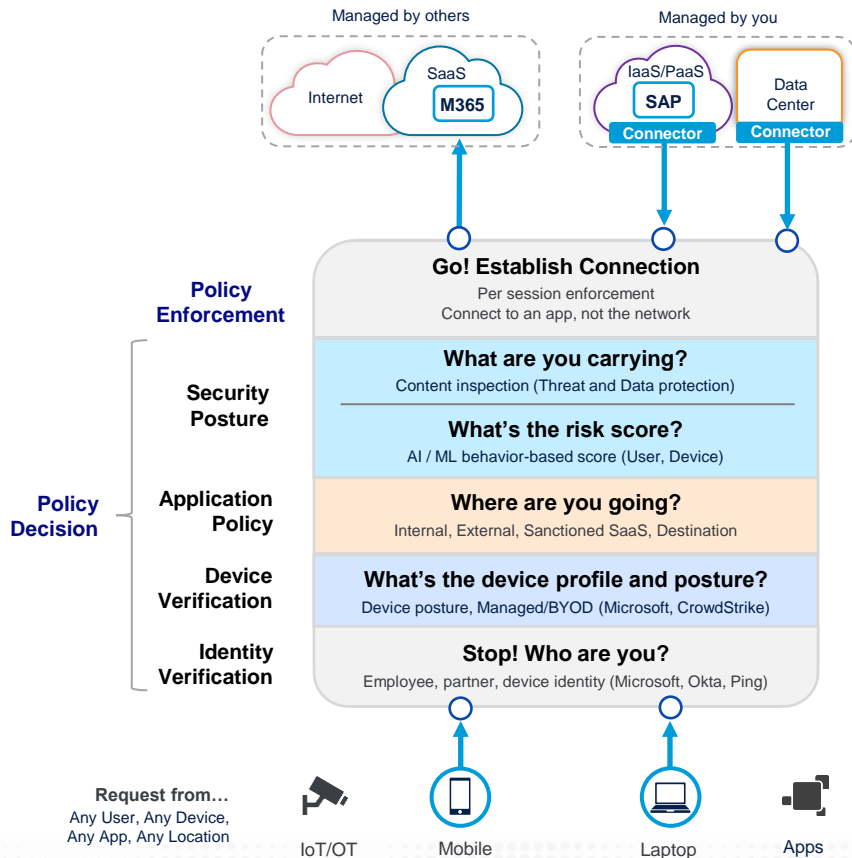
Managed by others

Internet

SaaS

M365

Managed by you

IaaS/PaaS

SAP

Connector

Data Center

Connector

Policy Enforcement

Go! Establish Connection

Per session enforcement
Connect to an app, not the network

Policy Decision

Security Posture

What are you carrying?

Content inspection (Threat and Data protection)

What's the risk score?

AI / ML behavior-based score (User, Device)

Application Policy

Where are you going?

Internal, External, Sanctioned SaaS, Destination

Device Verification

What's the device profile and posture?

Device posture, Managed/BYOD (Microsoft, CrowdStrike)

Identity Verification

Stop! Who are you?

Employee, partner, device identity (Microsoft, Okta, Ping)

Request from…
Any User, Any Device, Any App, Any Location

IoT/OT

Mobile

Laptop

Apps